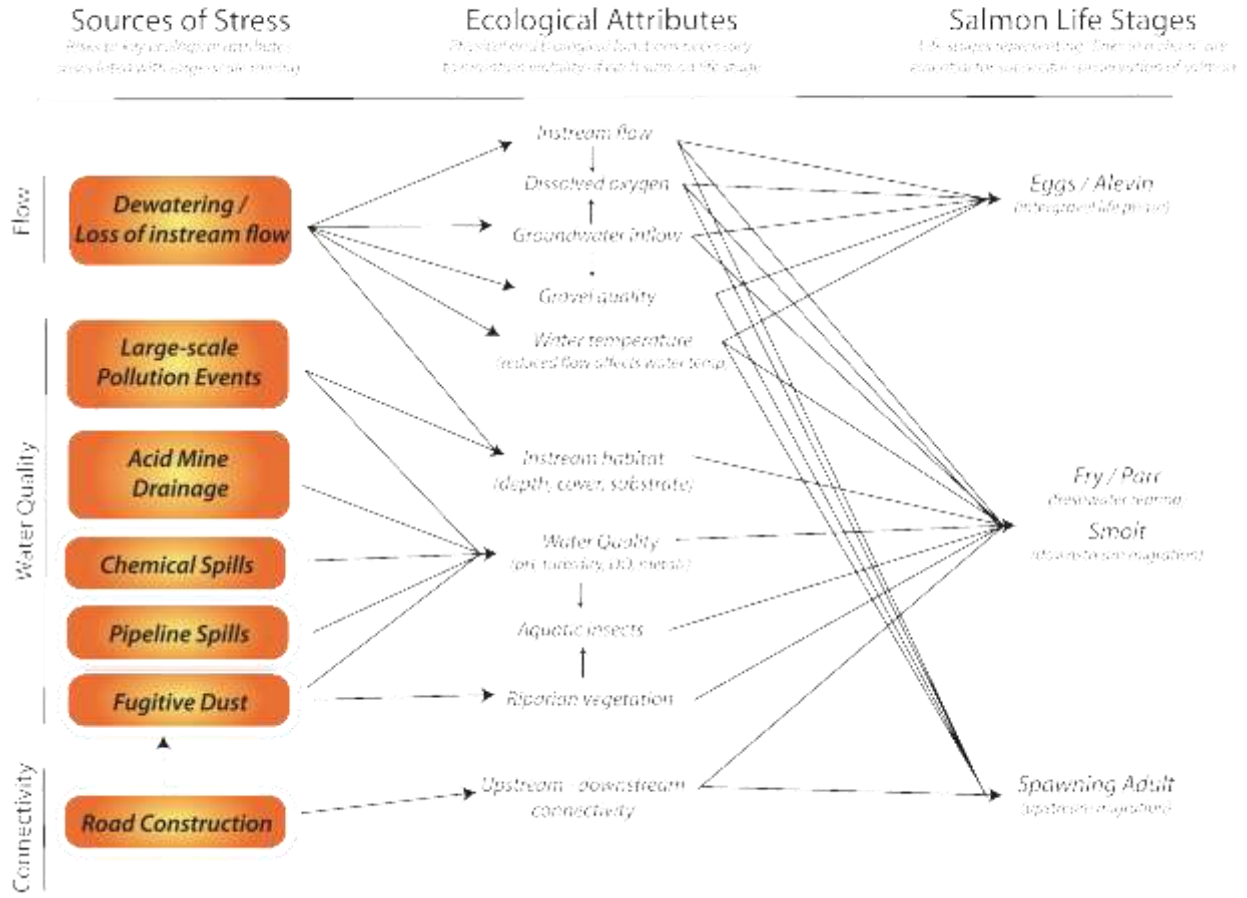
Sources of Stress

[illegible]

Ecological Attributes

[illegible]

Salmon Life Stages

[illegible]

Flow

Dewatering / Loss of instream flow

Water Quality

Large-scale Pollution Events

Acid Mine Drainage

Chemical Spills

Pipeline Spills

Fugitive Dust

Connectivity

Road Construction

Instream flow

Dissolved oxygen

Groundwater inflow

Gravel quality

Water temperature
(reduced flow affects water temp)

Instream habitat
(depth, cover, substrate)

Water Quality
(pH, turbidity, DO, metals)

Aquatic insects

Riparian vegetation

Upstream - downstream connectivity

Eggs / Alevin
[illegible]

Fry / Parr
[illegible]

Smolt
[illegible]

Spawning Adult
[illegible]